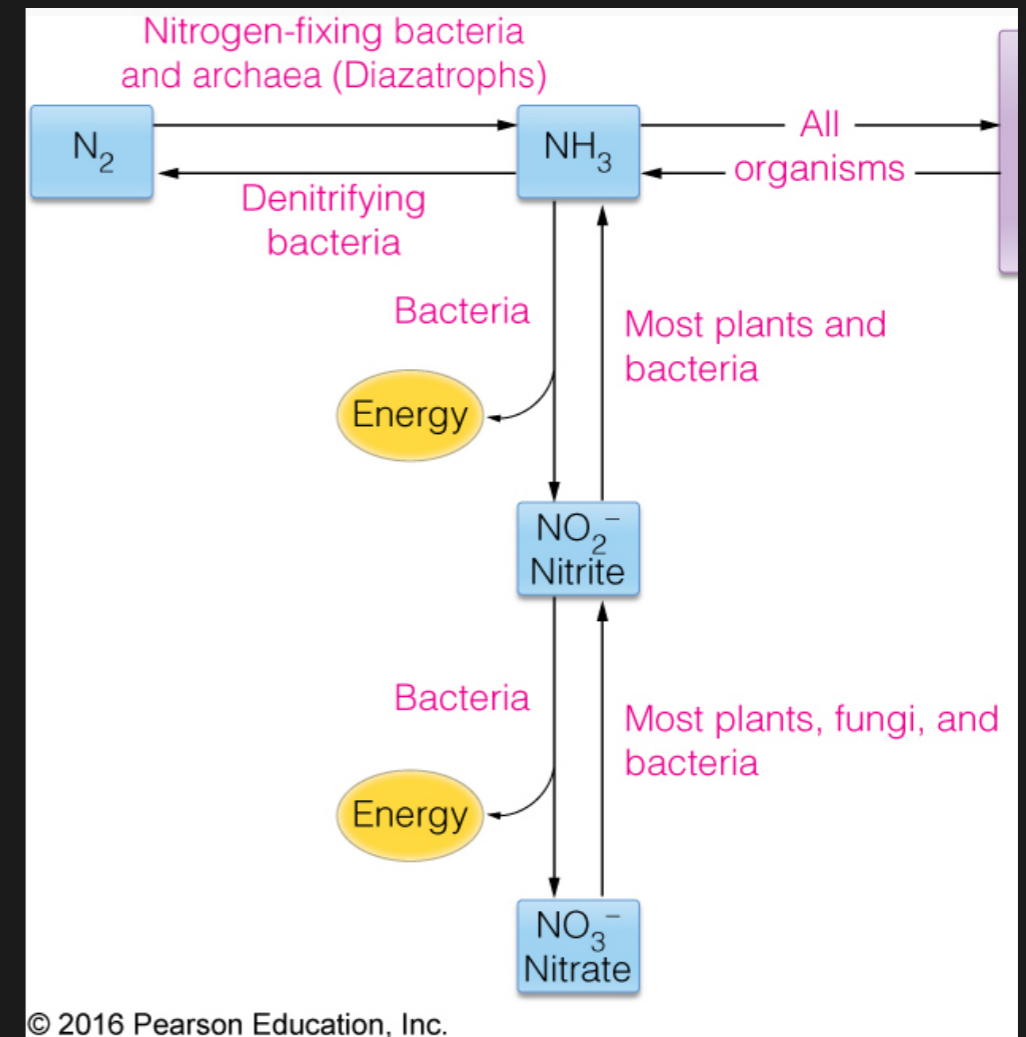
Nitrogen-fixing bacteria and archaea (Diazatrophs)

$N_2$

$NH_3$

All organisms

Denitrifying bacteria

Bacteria

Most plants and bacteria

Energy

$NO_2^-$
Nitrite

Bacteria

Most plants, fungi, and bacteria

Energy

$NO_3^-$
Nitrate

© 2016 Pearson Education, Inc.